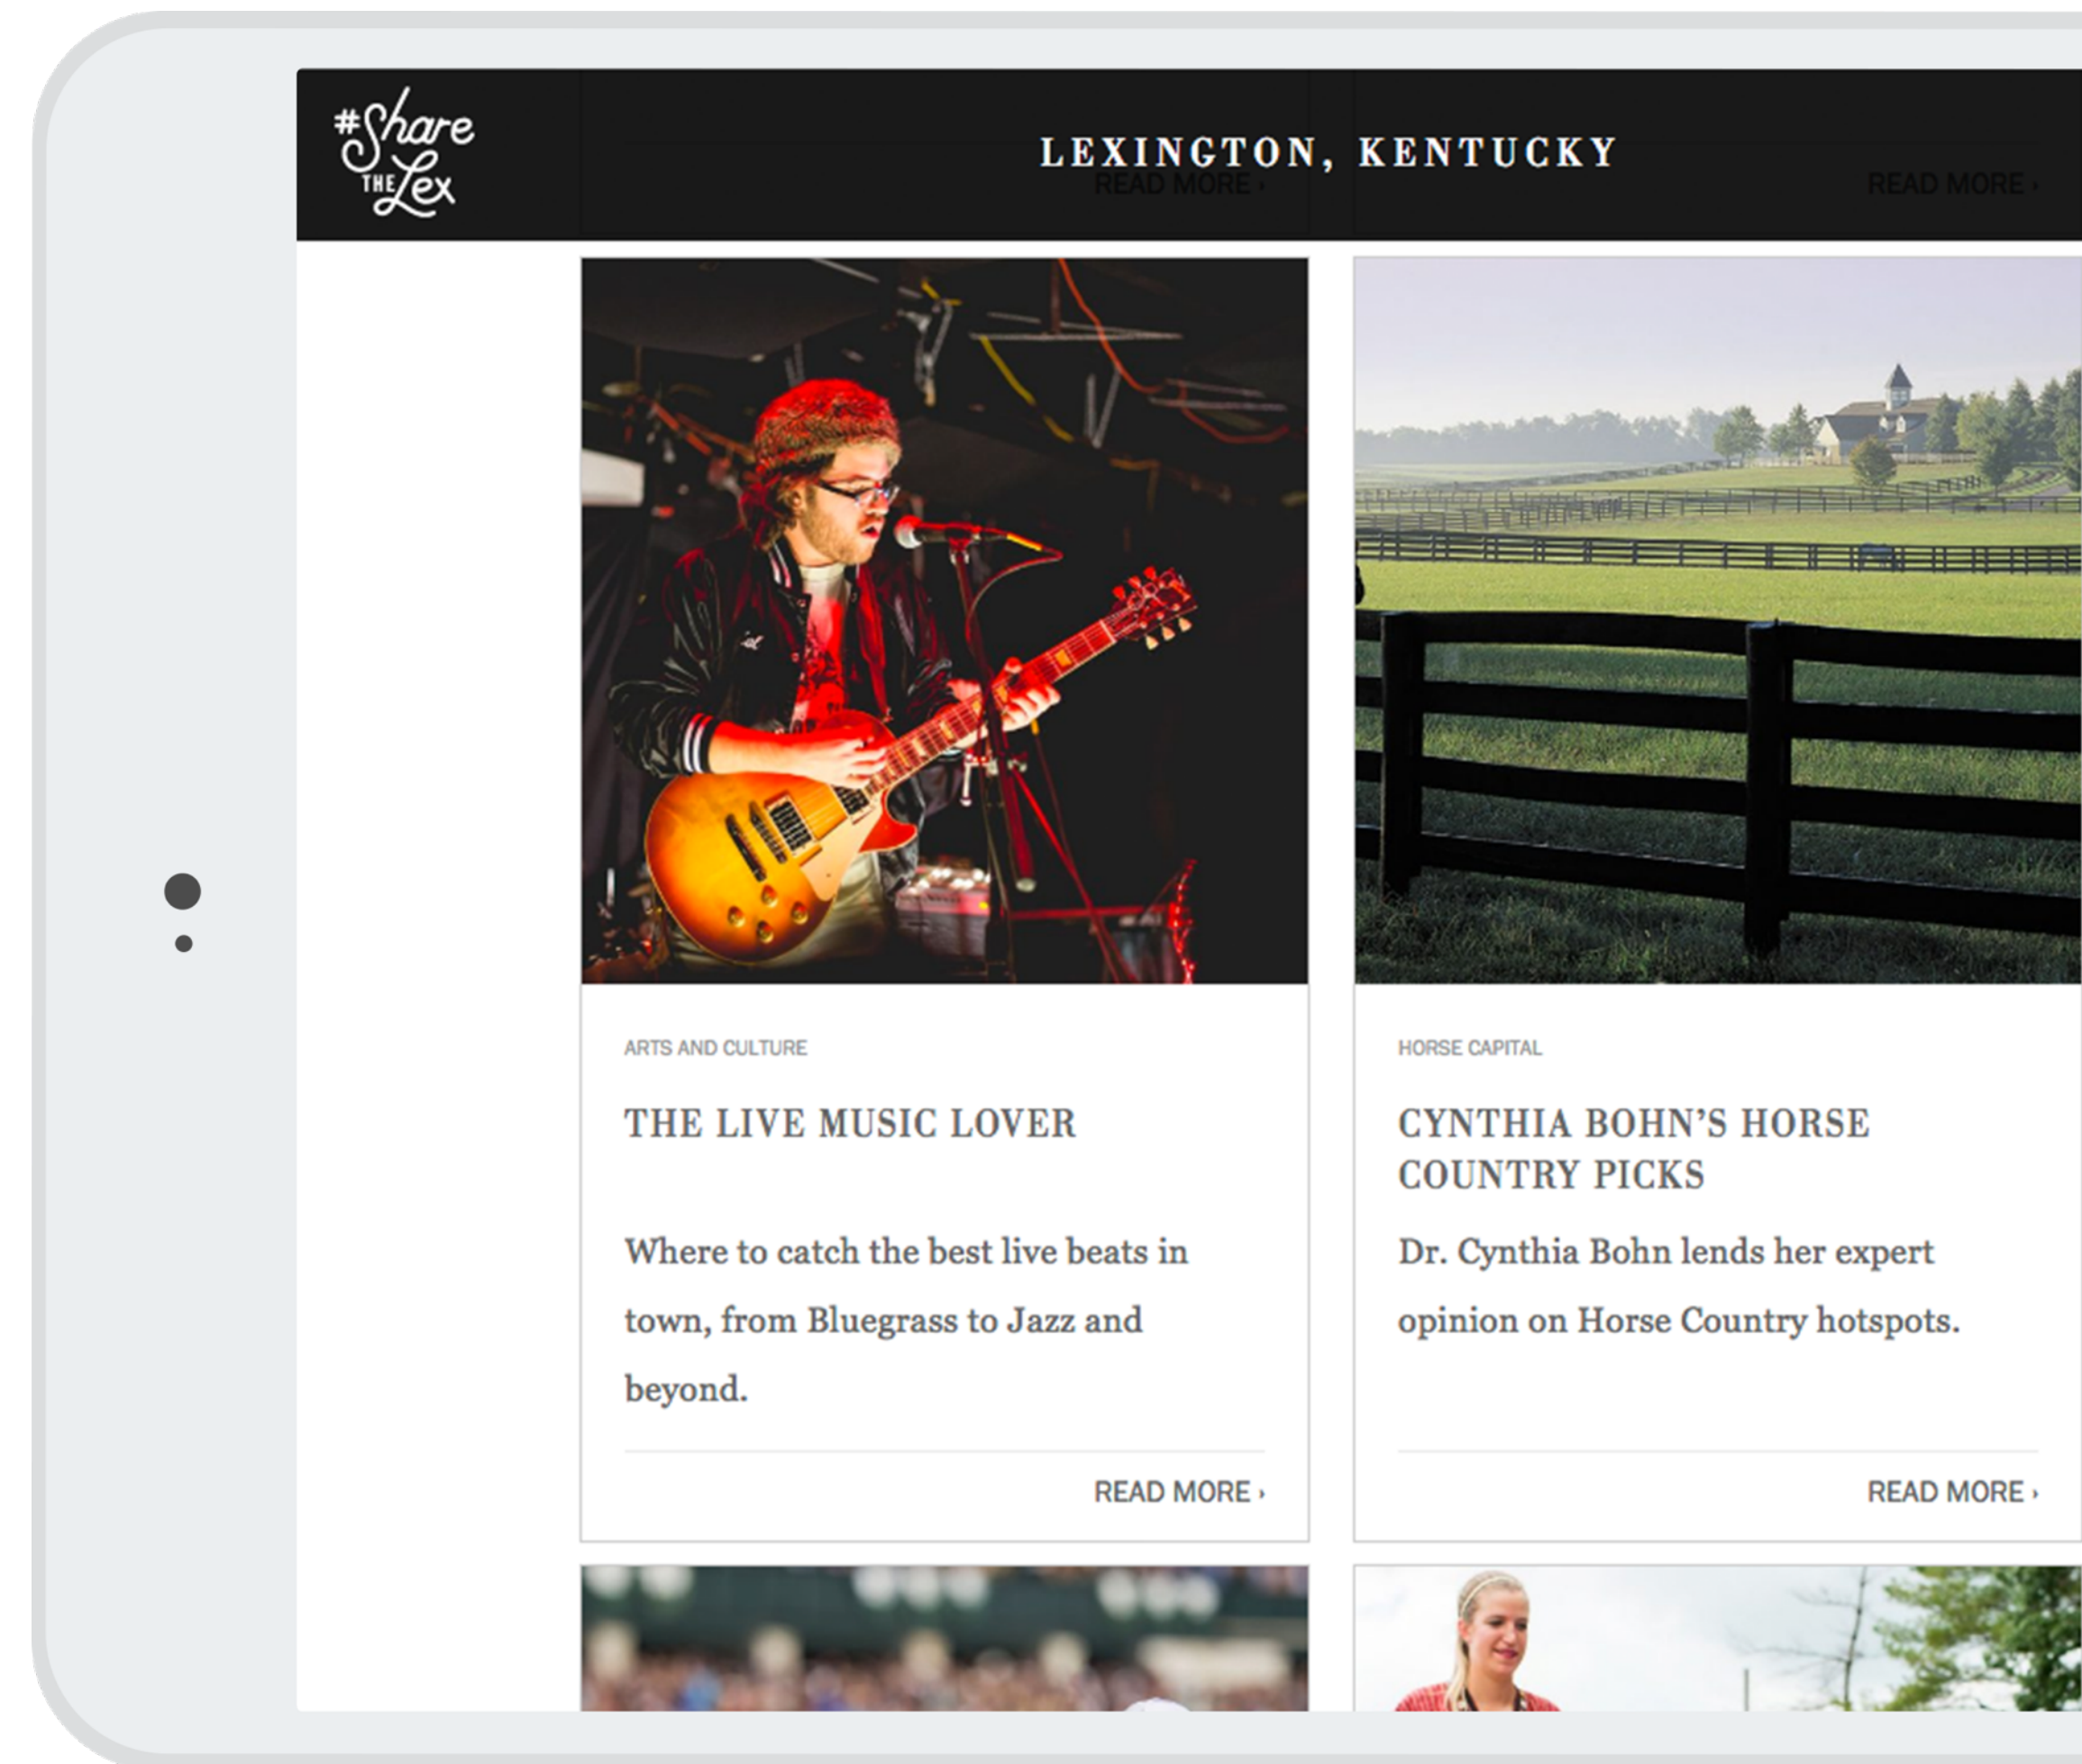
#Share THE Lex

LEXINGTON, KENTUCKY

READ MORE ›

READ MORE ›

ARTS AND CULTURE

THE LIVE MUSIC LOVER

Where to catch the best live beats in town, from Bluegrass to Jazz and beyond.

READ MORE ›

HORSE CAPITAL

CYNTHIA BOHN'S HORSE COUNTRY PICKS

Dr. Cynthia Bohn lends her expert opinion on Horse Country hotspots.

READ MORE ›